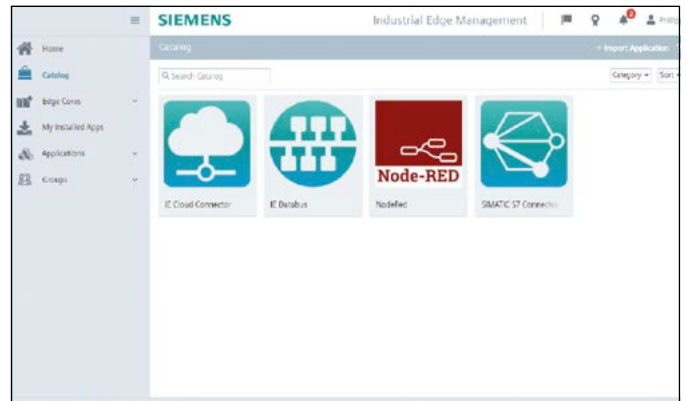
≡

SIEMENS

Industrial Edge Management

2

Philip

Home

Catalog

Edge Cores

My Installed Apps

Applications

Groups

Catalog

+ Import Application

Search Catalog

Category

Sort

IE Cloud Connector

IE Databus

Node-RED

NodeRed

SIMATIC S7 Connector